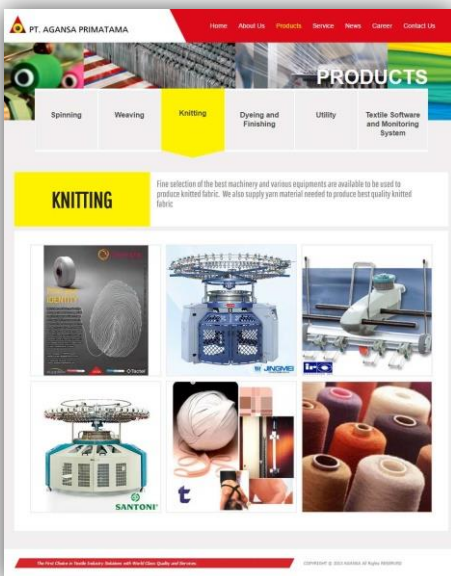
PT. AGANSA PRIMATAMA

Home About Us Products Service News Career Contact Us

PRODUCTS

Spinning Weaving Knitting Dyeing and Finishing Utility Textile Software and Monitoring System

KNITTING

Fine selection of the best machinery and various equipments are available to be used to produce knitted fabric. We also supply yarn material needed to produce best quality knitted fabric

JNGMB

SANTONI

t

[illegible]

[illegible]